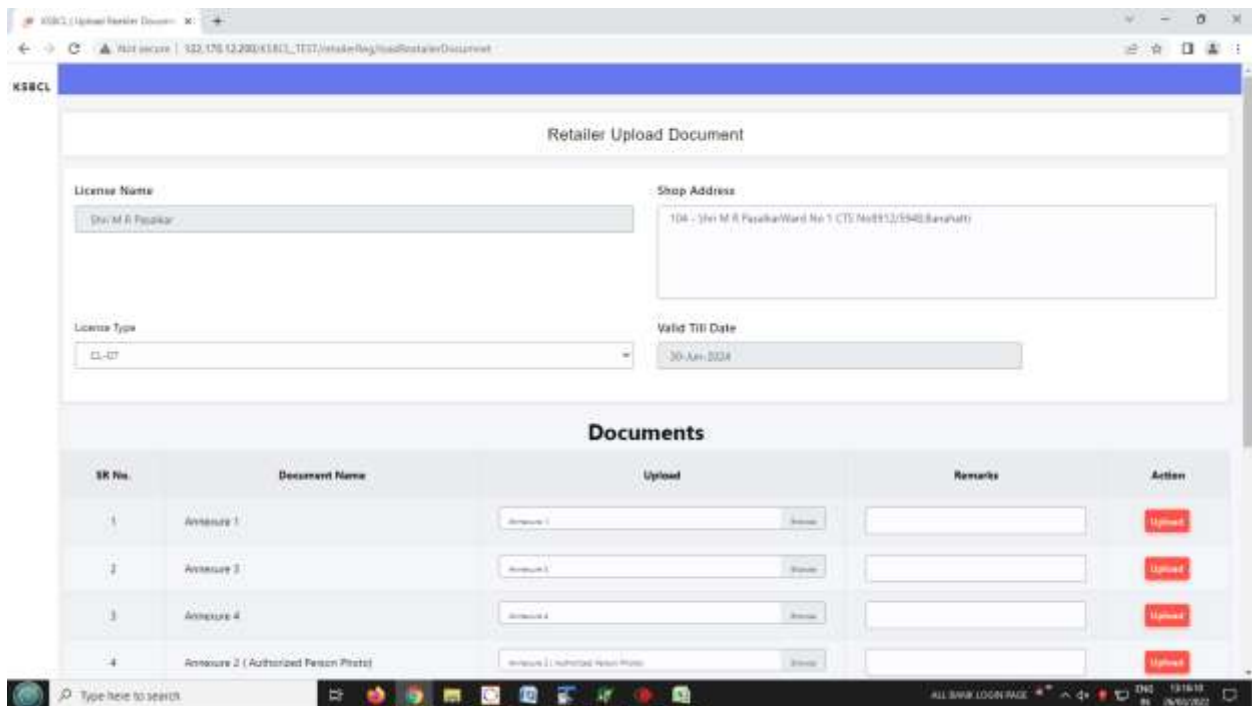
KSBCL | Upload Retailer Docum ×

Not secure | 122.170.12.200/KSBCL_TEST/retailerReg/loadRetailerDocument

KSBCL

Retailer Upload Document

License Name

Shri M R Pasalkar

Shop Address

104 - Shri M R PasalkarWard No 1 CTS No8912/5940,Bavahatti

License Type

CL-07

Valid Till Date

30-Jun-2024

Documents

| SR No. | Document Name | Upload | Remarks | Action |
|---|---|---|---|---|
| 1 | Annexure 1 | Annexure 1 Browse | | Upload |
| 2 | Annexure 3 | Annexure 3 Browse | | Upload |
| 3 | Annexure 4 | Annexure 4 Browse | | Upload |
| 4 | Annexure 2 ( Authorized Person Photo) | Annexure 2 ( Authorized Person Photo) Browse | | Upload |

Type here to search

ALL BANK LOGIN PAGE

ENG IN

19:16:10 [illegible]